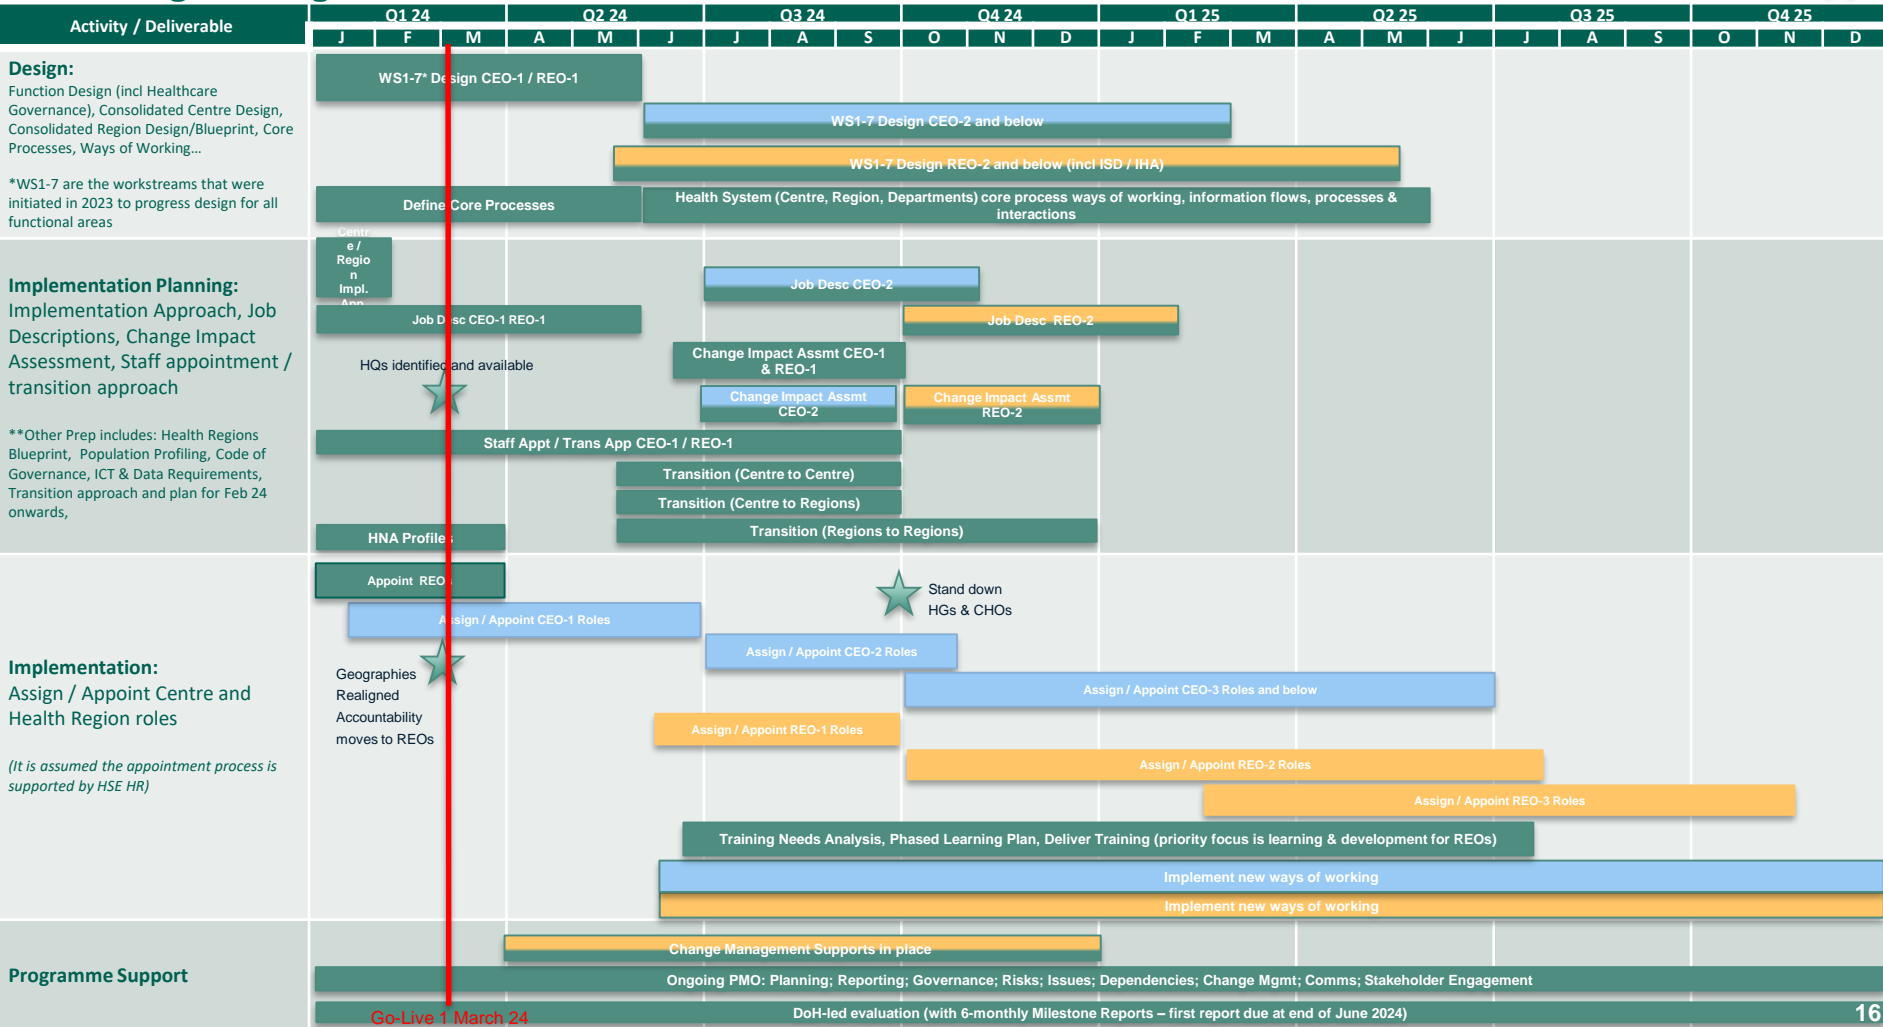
Activity / Deliverable

| Q1 24 | | | Q2 24 | | | Q3 24 | | | Q4 24 | | | Q1 25 | | | Q2 25 | | | Q3 25 | | | Q4 25 | | |
|---|---|---|---|---|---|---|---|---|---|---|---|---|---|---|---|---|---|---|---|---|---|---|---|
| J | F | M | A | M | J | J | A | S | O | N | D | J | F | M | A | M | J | J | A | S | O | N | D |

Design:
Function Design (incl Healthcare Governance), Consolidated Centre Design, Consolidated Region Design/Blueprint, Core Processes, Ways of Working…

*WS1-7 are the workstreams that were initiated in 2023 to progress design for all functional areas

WS1-7* Design CEO-1 / REO-1
WS1-7 Design CEO-2 and below
WS1-7 Design REO-2 and below (incl ISD / IHA)
Define Core Processes
Health System (Centre, Region, Departments) core process ways of working, information flows, processes & interactions

Implementation Planning:
Implementation Approach, Job Descriptions, Change Impact Assessment, Staff appointment / transition approach

**Other Prep includes: Health Regions Blueprint, Population Profiling, Code of Governance, ICT & Data Requirements, Transition approach and plan for Feb 24 onwards,

Centre / Region Impl. App
Job Desc CEO-2
Job Desc CEO-1 REO-1
Job Desc REO-2
Change Impact Assmt CEO-1 & REO-1
HQs identified and available
Change Impact Assmt CEO-2
Change Impact Assmt REO-2
Staff Appt / Trans App CEO-1 / REO-1
Transition (Centre to Centre)
Transition (Centre to Regions)
Transition (Regions to Regions)
HNA Profiles

Implementation:
Assign / Appoint Centre and Health Region roles

(It is assumed the appointment process is supported by HSE HR)

Appoint REO
Stand down HGs & CHOs
Assign / Appoint CEO-1 Roles
Assign / Appoint CEO-2 Roles
Geographies Realigned
Accountability moves to REOs
Assign / Appoint CEO-3 Roles and below
Assign / Appoint REO-1 Roles
Assign / Appoint REO-2 Roles
Assign / Appoint REO-3 Roles
Training Needs Analysis, Phased Learning Plan, Deliver Training (priority focus is learning & development for REOs)
Implement new ways of working
Implement new ways of working

Programme Support

Change Management Supports in place
Ongoing PMO: Planning; Reporting; Governance; Risks; Issues; Dependencies; Change Mgmt; Comms; Stakeholder Engagement
DoH-led evaluation (with 6-monthly Milestone Reports – first report due at end of June 2024)
Go-Live 1 March 24

16